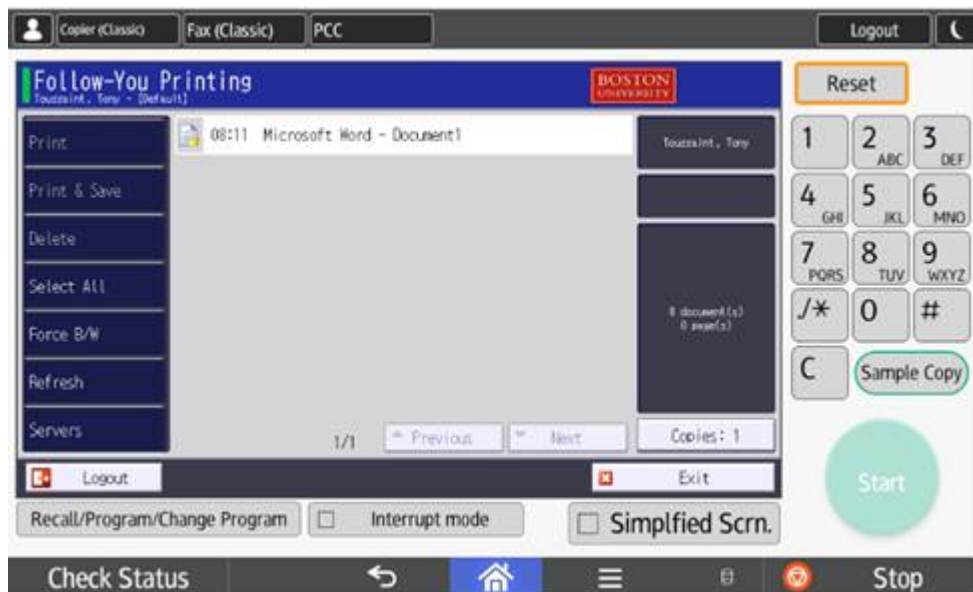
Copier (Classic) Fax (Classic) PCC Logout

Follow-You Printing
Toussaint, Tony - [Default]

BOSTON UNIVERSITY

Print
Print & Save
Delete
Select All
Force B/W
Refresh
Servers

08:11 Microsoft Word - Document1

Toussaint, Tony

0 document(s)
0 page(s)

1/1 Previous Next Copies: 1

Logout Exit

Reset

1 2 ABC 3 DEF
4 GHI 5 JKL 6 MNO
7 PQRS 8 TUV 9 WXYZ
/* 0 #
C Sample Copy

Start

Recall/Program/Change Program Interrupt mode Simplfied Scrn.

Check Status Stop